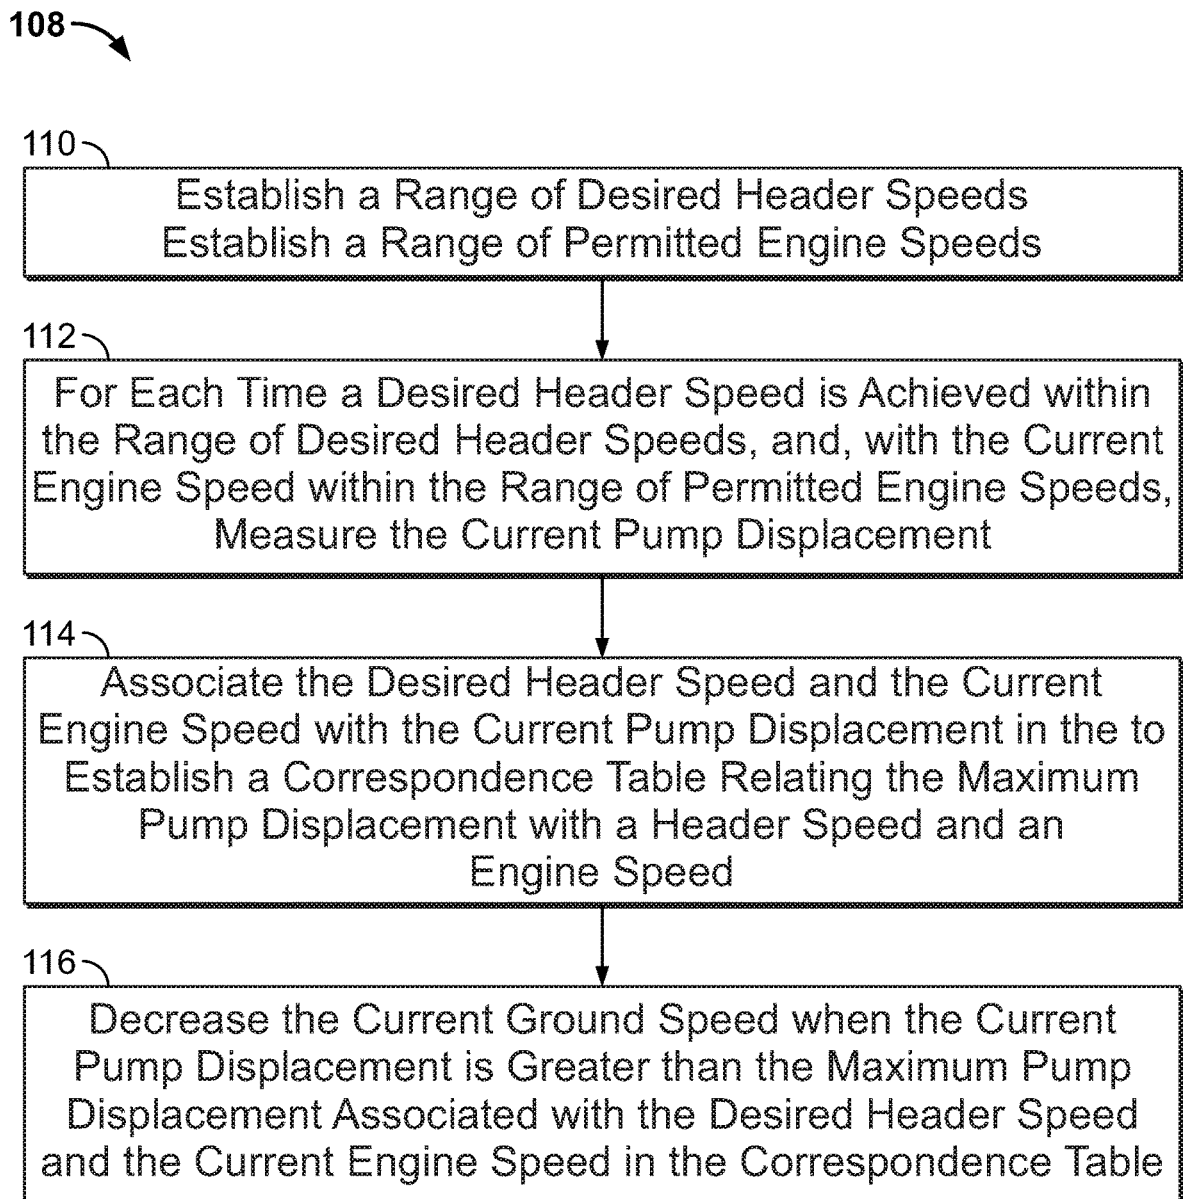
108

110

Establish a Range of Desired Header Speeds
Establish a Range of Permitted Engine Speeds

112

For Each Time a Desired Header Speed is Achieved within the Range of Desired Header Speeds, and, with the Current Engine Speed within the Range of Permitted Engine Speeds, Measure the Current Pump Displacement

114

Associate the Desired Header Speed and the Current Engine Speed with the Current Pump Displacement in the to Establish a Correspondence Table Relating the Maximum Pump Displacement with a Header Speed and an Engine Speed

116

Decrease the Current Ground Speed when the Current Pump Displacement is Greater than the Maximum Pump Displacement Associated with the Desired Header Speed and the Current Engine Speed in the Correspondence Table